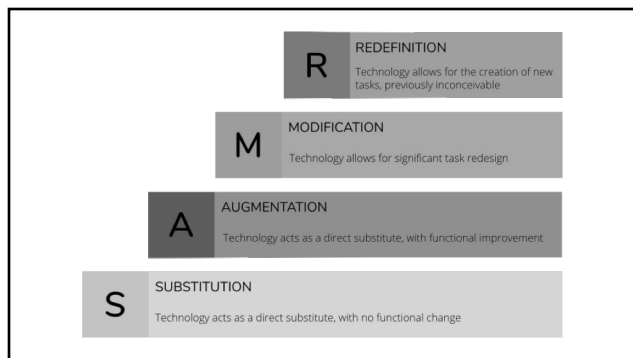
R
REDEFINITION
Technology allows for the creation of new tasks, previously inconceivable

M
MODIFICATION
Technology allows for significant task redesign

A
AUGMENTATION
Technology acts as a direct substitute, with functional improvement

S
SUBSTITUTION
Technology acts as a direct substitute, with no functional change